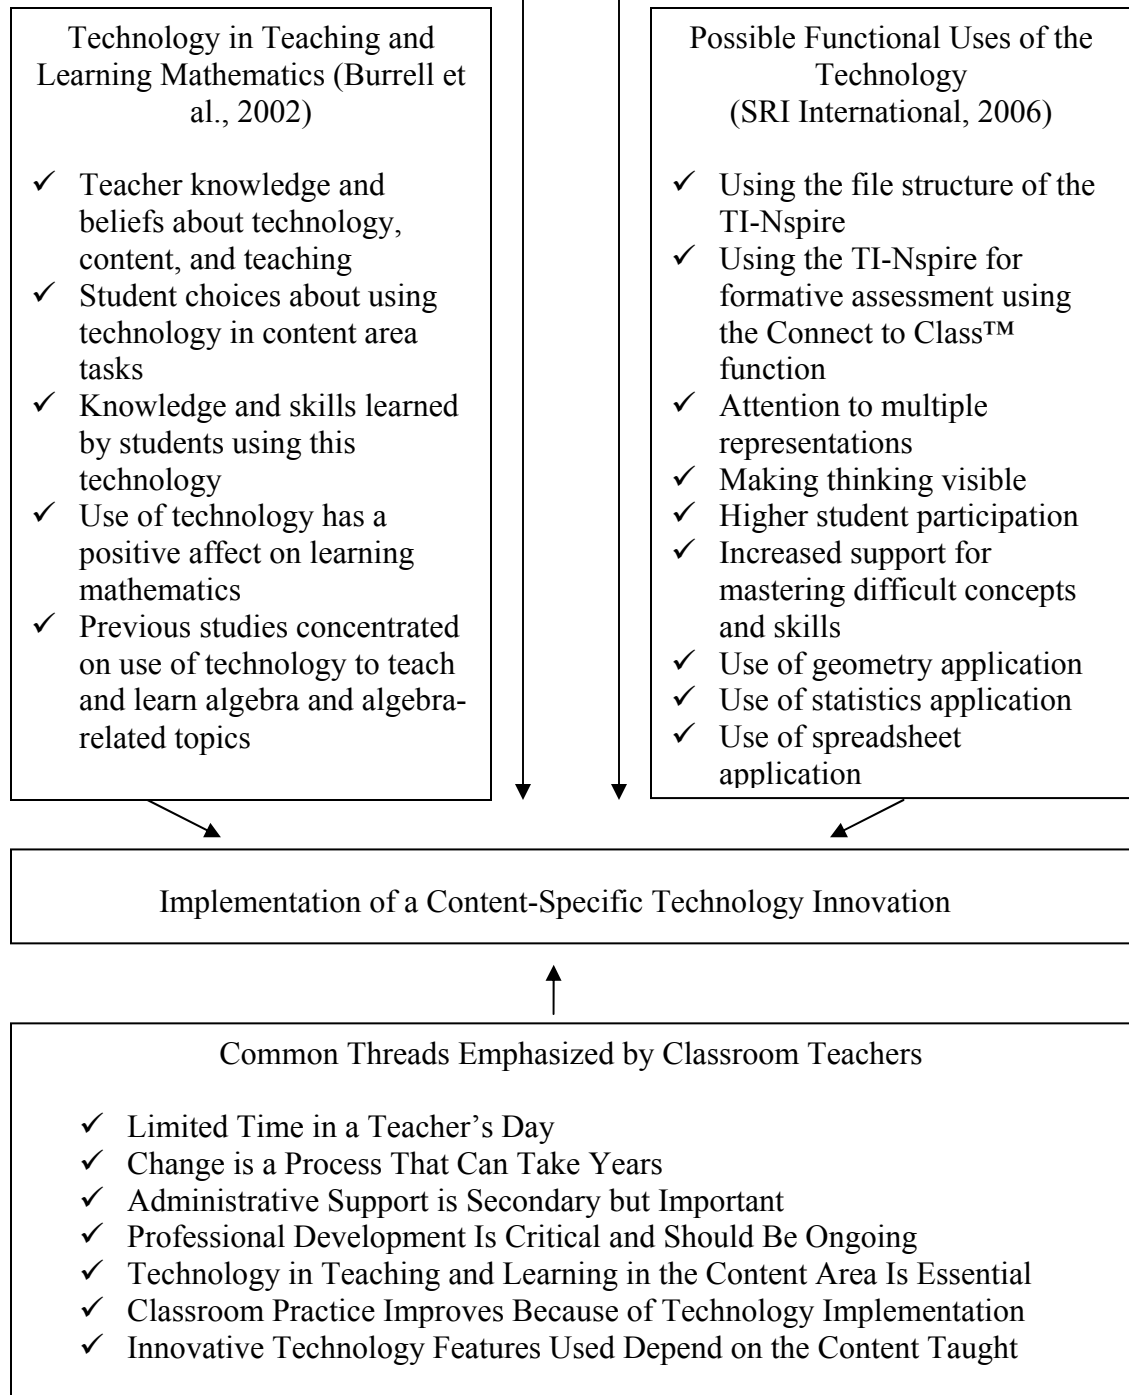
Technology in Teaching and Learning Mathematics (Burrell et al., 2002)

✓ Teacher knowledge and beliefs about technology, content, and teaching
✓ Student choices about using technology in content area tasks
✓ Knowledge and skills learned by students using this technology
✓ Use of technology has a positive affect on learning mathematics
✓ Previous studies concentrated on use of technology to teach and learn algebra and algebra-related topics

Possible Functional Uses of the Technology (SRI International, 2006)

✓ Using the file structure of the TI-Nspire
✓ Using the TI-Nspire for formative assessment using the Connect to Class™ function
✓ Attention to multiple representations
✓ Making thinking visible
✓ Higher student participation
✓ Increased support for mastering difficult concepts and skills
✓ Use of geometry application
✓ Use of statistics application
✓ Use of spreadsheet application

Implementation of a Content-Specific Technology Innovation

Common Threads Emphasized by Classroom Teachers

✓ Limited Time in a Teacher's Day
✓ Change is a Process That Can Take Years
✓ Administrative Support is Secondary but Important
✓ Professional Development Is Critical and Should Be Ongoing
✓ Technology in Teaching and Learning in the Content Area Is Essential
✓ Classroom Practice Improves Because of Technology Implementation
✓ Innovative Technology Features Used Depend on the Content Taught